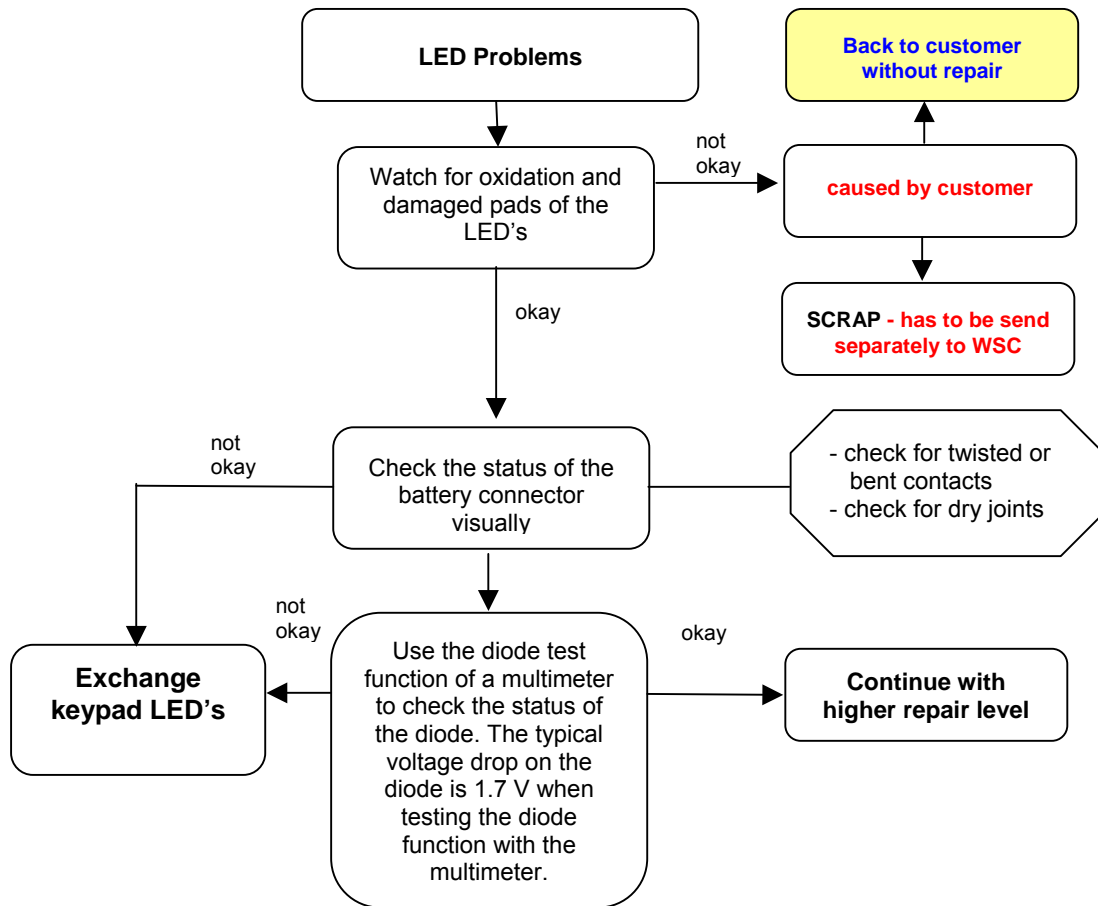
LED Problems

Back to customer without repair

not okay

Watch for oxidation and damaged pads of the LED's

caused by customer

okay

SCRAP - has to be send separately to WSC

not okay

Check the status of the battery connector visually

- check for twisted or bent contacts
- check for dry joints

not okay

okay

Exchange keypad LED's

Use the diode test function of a multimeter to check the status of the diode. The typical voltage drop on the diode is 1.7 V when testing the diode function with the multimeter.

Continue with higher repair level